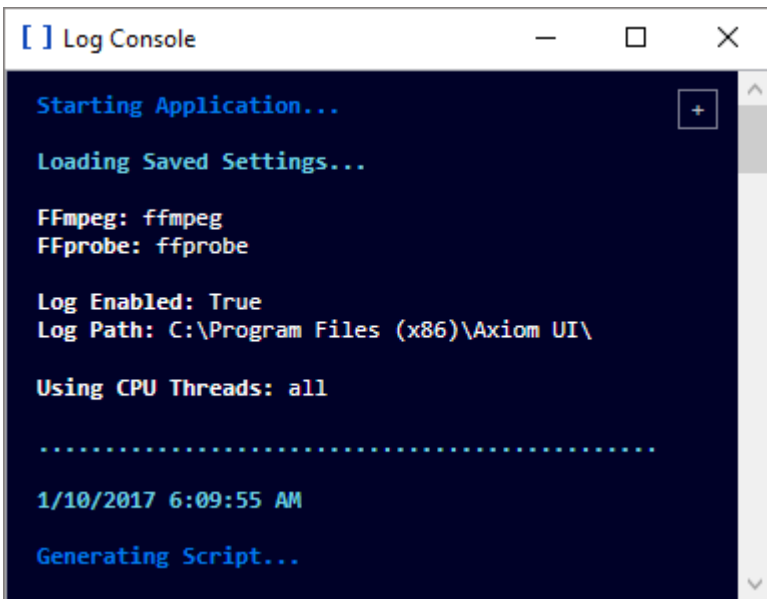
[ ] Log Console

Starting Application...

+

Loading Saved Settings...

FFmpeg: ffmpeg
FFprobe: ffprobe

Log Enabled: True
Log Path: C:\Program Files (x86)\Axiom UI\

Using CPU Threads: all

..............................................

1/10/2017 6:09:55 AM

Generating Script...